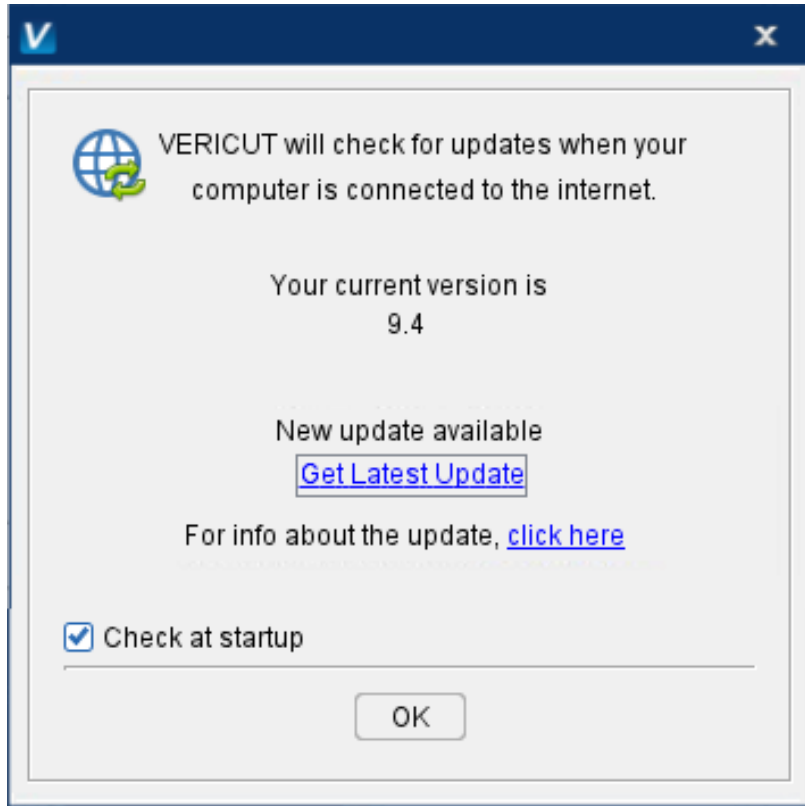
V

x

VERICUT will check for updates when your computer is connected to the internet.

Your current version is
9.4

New update available
Get Latest Update

For info about the update, click here

Check at startup

OK